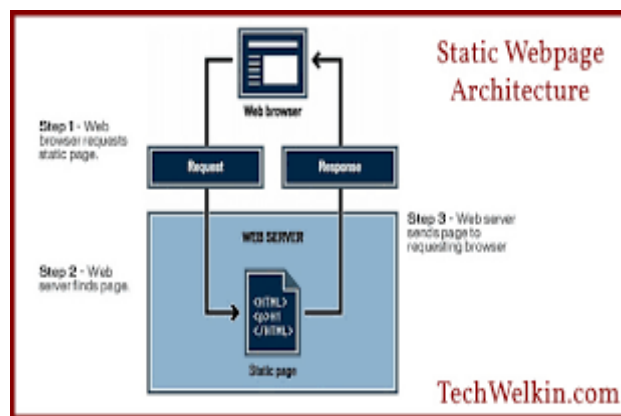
Static Webpage Architecture

Web browser

Step 1 - Web browser requests static page.

Request

Response

Step 3 - Web server sends page to requesting browser

WEB SERVER

Step 2 - Web server finds page.

<HTML>
<p>Hi!
</HTML>

Static page

TechWelkin.com